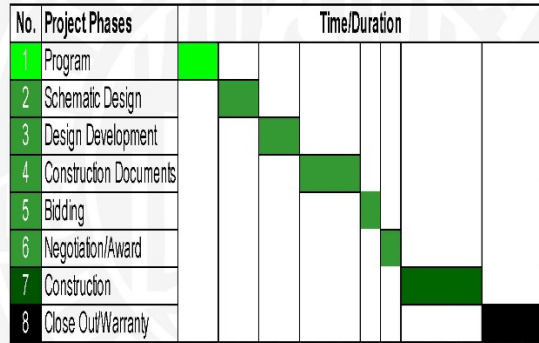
| No. | Project Phases | Time/Duration |
|---|---|---|
| 1 | Program | |
| 2 | Schematic Design | |
| 3 | Design Development | |
| 4 | Construction Documents | |
| 5 | Bidding | |
| 6 | Negotiation/Award | |
| 7 | Construction | |
| 8 | Close Out/Warranty | |